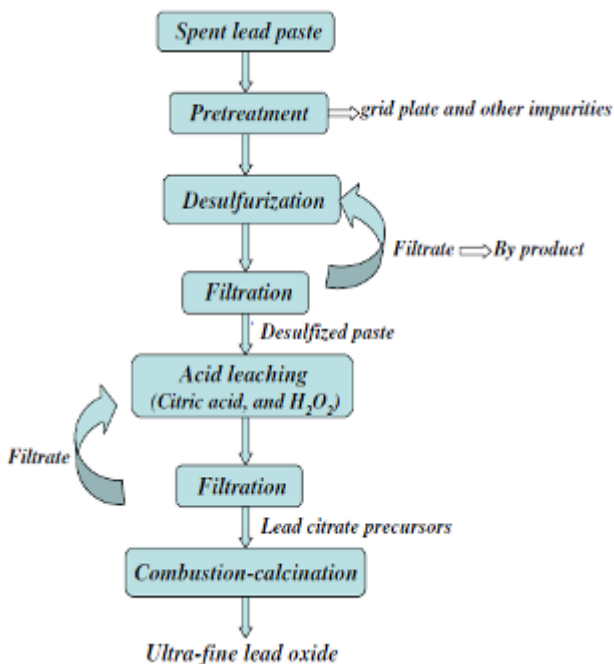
Spent lead paste

Pretreatment

grid plate and other impurities

Desulfurization

Filtrate

By product

Filtration

Desulfized paste

Acid leaching
(Citric acid, and $H_2O_2$)

Filtrate

Filtration

Lead citrate precursors

Combustion-calcination

Ultra-fine lead oxide